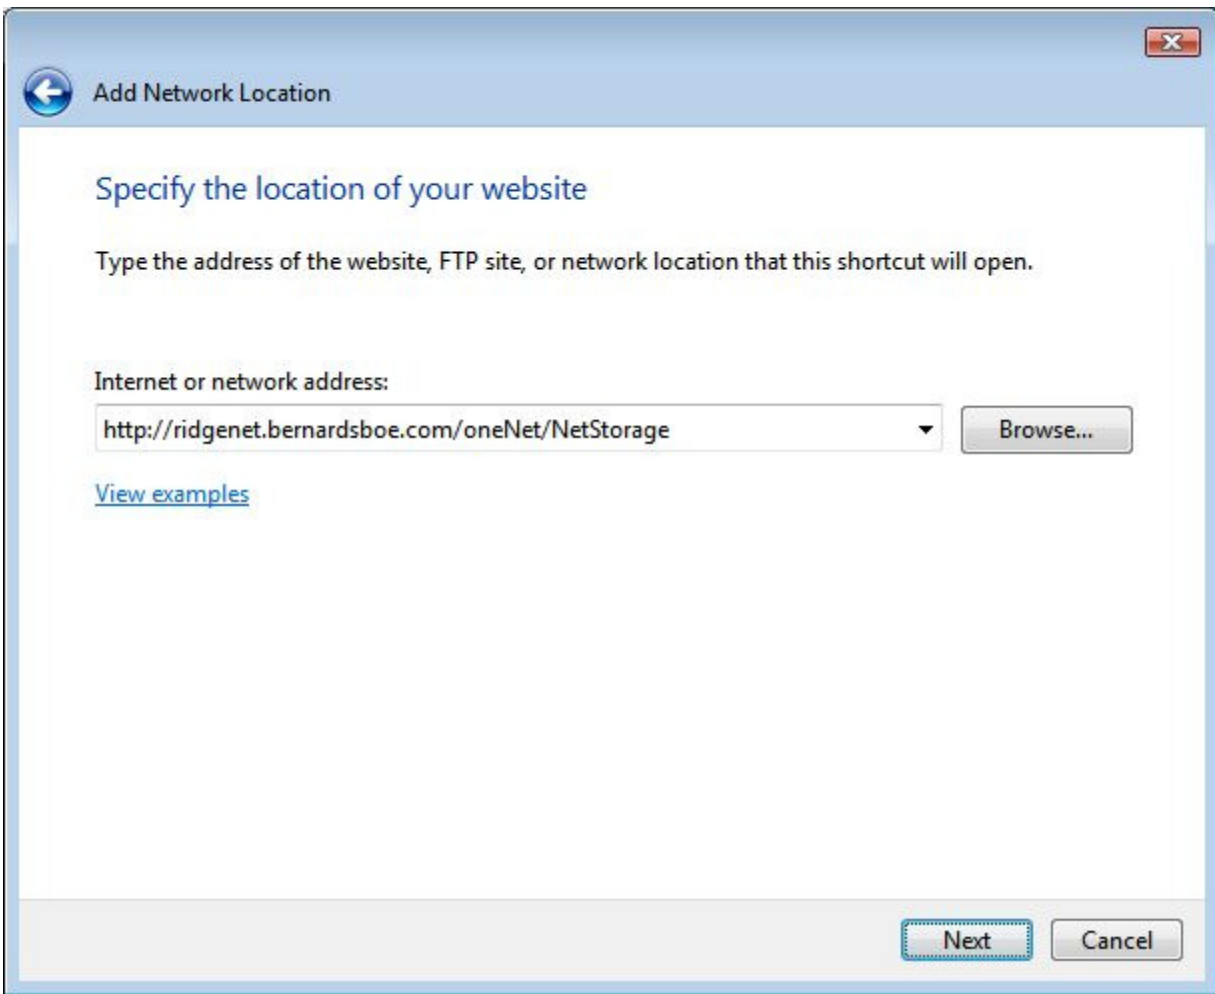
Add Network Location

Specify the location of your website

Type the address of the website, FTP site, or network location that this shortcut will open.

Internet or network address:

http://ridgenet.bernardsboe.com/oneNet/NetStorage

Browse...

View examples

Next

Cancel